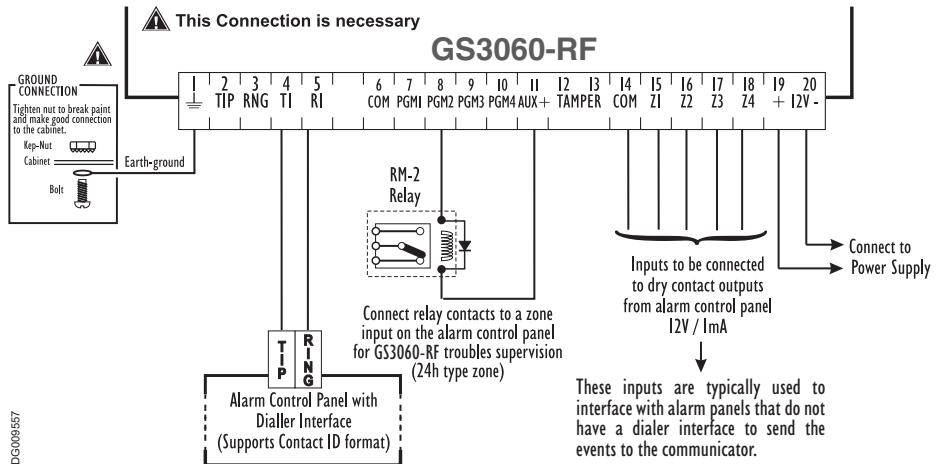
This Connection is necessary

GS3060-RF

GROUND CONNECTION

Tighten nut to break paint and make good connection to the cabinet.

Kep-Nut

Cabinet

Bolt

Earth-ground

| 1 | 2 | 3 | 4 | 5 | 6 | 7 | 8 | 9 | 10 | 11 | 12 | 13 | 14 | 15 | 16 | 17 | 18 | 19 | 20 |
|---|---|---|---|---|---|---|---|---|---|---|---|---|---|---|---|---|---|---|---|
| ⏚ | TIP | RNG | TI | RI | COM | PGM1 | PGM2 | PGM3 | PGM4 | AUX+ | TAMPER | | COM | Z1 | Z2 | Z3 | Z4 | + | 12V - |

RM-2 Relay

Connect relay contacts to a zone input on the alarm control panel for GS3060-RF troubles supervision (24h type zone)

TIP

RING

Alarm Control Panel with Dialler Interface (Supports Contact ID format)

Inputs to be connected to dry contact outputs from alarm control panel 12V / 1mA

These inputs are typically used to interface with alarm panels that do not have a dialer interface to send the events to the communicator.

Connect to Power Supply

DG009557